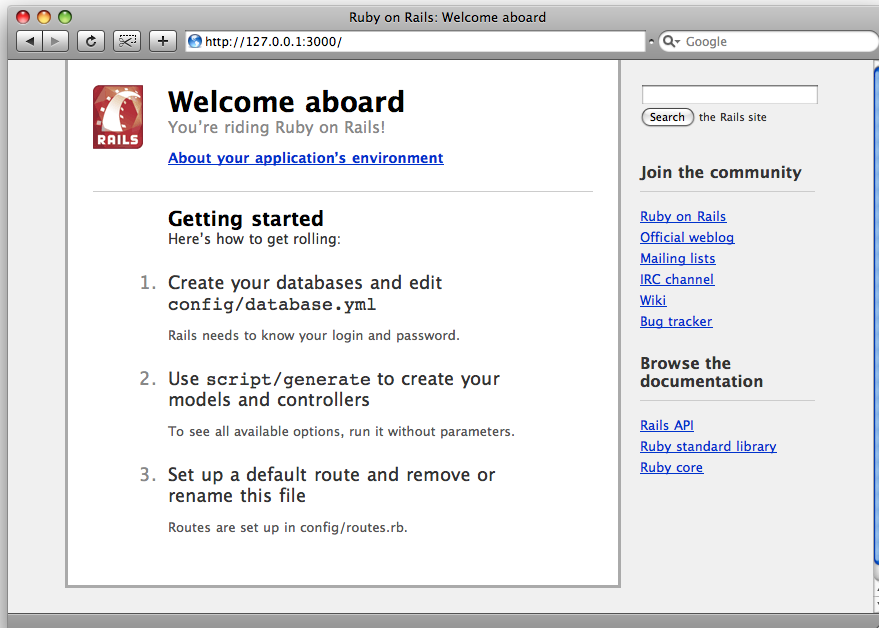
Ruby on Rails: Welcome aboard

http://127.0.0.1:3000/

Google

RAILS

Welcome aboard

You're riding Ruby on Rails!

About your application's environment

Getting started

Here's how to get rolling:

1. Create your databases and edit config/database.yml

Rails needs to know your login and password.

2. Use script/generate to create your models and controllers

To see all available options, run it without parameters.

3. Set up a default route and remove or rename this file

Routes are set up in config/routes.rb.

Search the Rails site

Join the community

Ruby on Rails
Official weblog
Mailing lists
IRC channel
Wiki
Bug tracker

Browse the documentation

Rails API
Ruby standard library
Ruby core